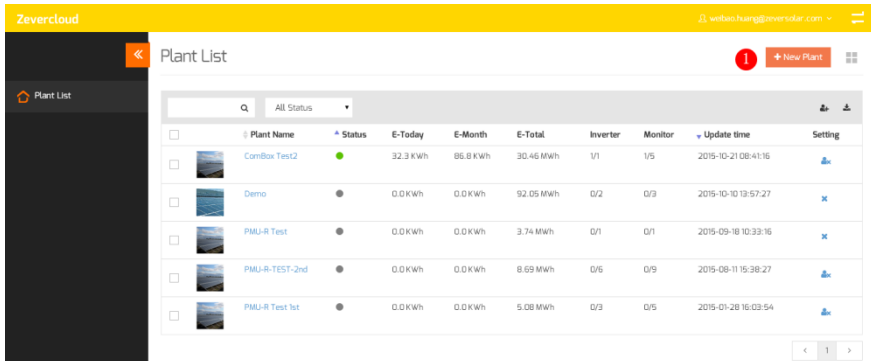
Zevercloud

weibao.huang@zeversolar.com

«

Plant List

Plant List

1

+ New Plant

All Status

| | | Plant Name | Status | E-Today | E-Month | E-Total | Inverter | Monitor | Update time | Setting |
|---|---|---|---|---|---|---|---|---|---|---|
| | | ComBox Test2 | | 32.3 KWh | 86.8 KWh | 30.46 MWh | 1/1 | 1/5 | 2015-10-21 08:41:16 | |
| | | Demo | | 0.0 KWh | 0.0 KWh | 92.05 MWh | 0/2 | 0/3 | 2015-10-10 13:57:27 | |
| | | PMU-R Test | | 0.0 KWh | 0.0 KWh | 3.74 MWh | 0/1 | 0/1 | 2015-09-18 10:33:16 | |
| | | PMU-R-TEST-2nd | | 0.0 KWh | 0.0 KWh | 8.69 MWh | 0/6 | 0/9 | 2015-08-11 15:38:27 | |
| | | PMU-R Test 1st | | 0.0 KWh | 0.0 KWh | 5.08 MWh | 0/3 | 0/5 | 2015-01-28 16:03:54 | |

‹ 1 ›